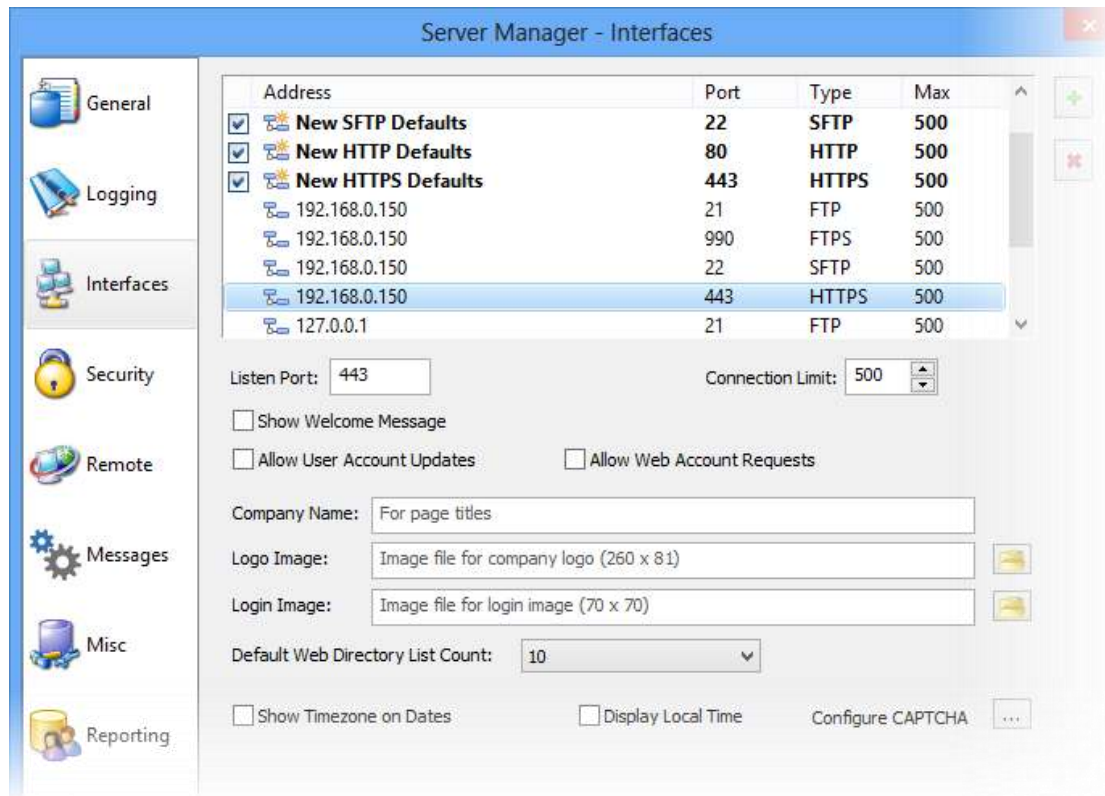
Server Manager - Interfaces

General
Logging
Interfaces
Security
Remote
Messages
Misc
Reporting

| Address | Port | Type | Max |
|---|---|---|---|
| New SFTP Defaults | 22 | SFTP | 500 |
| New HTTP Defaults | 80 | HTTP | 500 |
| New HTTPS Defaults | 443 | HTTPS | 500 |
| 192.168.0.150 | 21 | FTP | 500 |
| 192.168.0.150 | 990 | FTPS | 500 |
| 192.168.0.150 | 22 | SFTP | 500 |
| 192.168.0.150 | 443 | HTTPS | 500 |
| 127.0.0.1 | 21 | FTP | 500 |

Listen Port: 443
Connection Limit: 500

Show Welcome Message

Allow User Account Updates
Allow Web Account Requests

Company Name: For page titles

Logo Image: Image file for company logo (260 x 81)

Login Image: Image file for login image (70 x 70)

Default Web Directory List Count: 10

Show Timezone on Dates
Display Local Time
Configure CAPTCHA ...